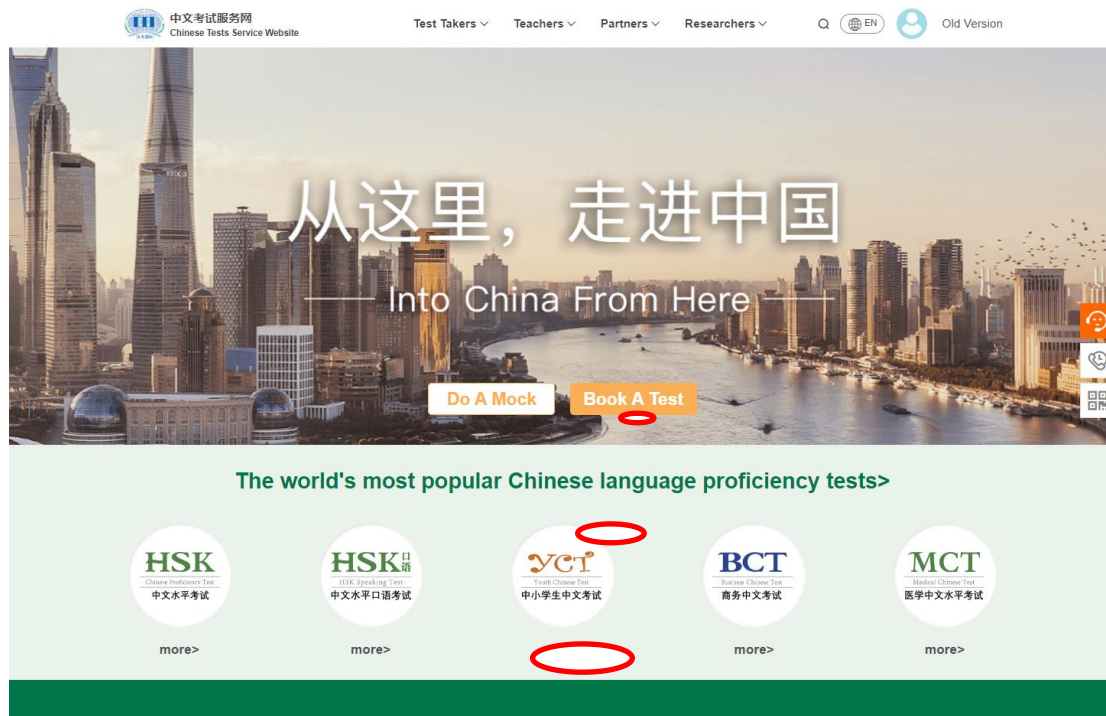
中文考试服务网
Chinese Tests Service Website

Test Takers Teachers Partners Researchers EN Old Version

从这里，走进中国
Into China From Here

Do A Mock Book A Test

The world's most popular Chinese language proficiency tests>

HSK
Chinese Proficiency Test
中文水平考试
more>

HSK 口语
HSK Speaking Test
中文水平口语考试
more>

YCT
Youth Chinese Test
中小学生中文考试

BCT
Business Chinese Test
商务中文考试
more>

MCT
Medical Chinese Test
医学中文水平考试
more>